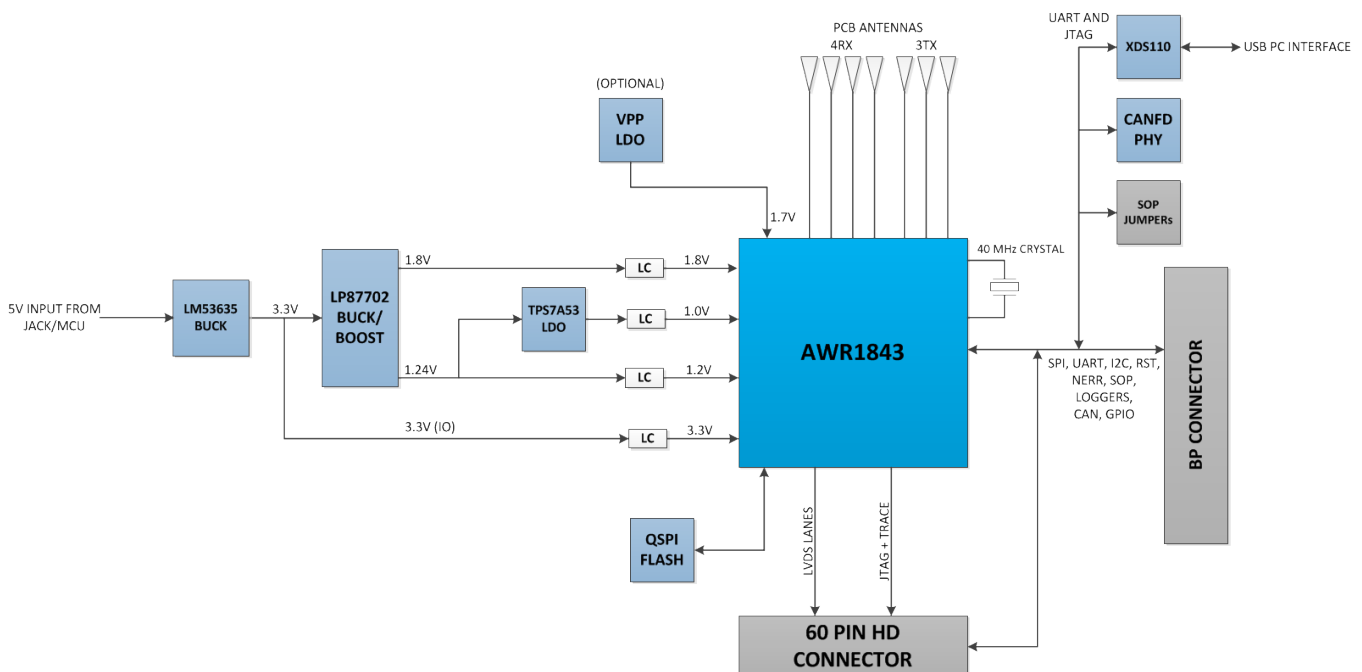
PCB ANTENNAS
4RX
3TX

UART AND JTAG

XDS110

USB PC INTERFACE

CANFD PHY

SOP JUMPERs

(OPTIONAL)

VPP LDO

1.7V

40 MHz CRYSTAL

5V INPUT FROM JACK/MCU

LM53635 BUCK

3.3V

LP87702 BUCK/ BOOST

1.8V

LC

1.8V

TPS7A53 LDO

LC

1.0V

AWR1843

1.24V

LC

1.2V

3.3V (IO)

LC

3.3V

SPI, UART, I2C, RST, NERR, SOP, LOGGERS, CAN, GPIO

BP CONNECTOR

QSPI FLASH

LVDS LANES

JTAG + TRACE

60 PIN HD CONNECTOR